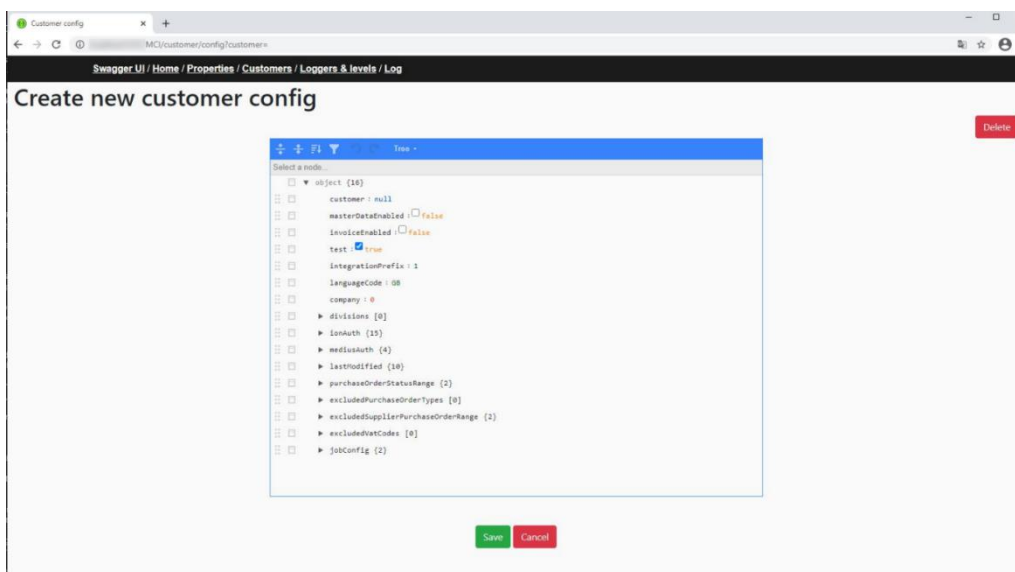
Customer config × +

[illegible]MCI/customer/config?customer=

Swagger UI / Home / Properties / Customers / Loggers & levels / Log

Create new customer config

Delete

Tree ▾

Select a node...

▼ object {16}

customer : null

masterDataEnabled : false

invoiceEnabled : false

test : true

integrationPrefix : 1

languageCode : GB

company : 0

▶ divisions [0]

▶ ionAuth {15}

▶ mediusAuth {4}

▶ lastModified {10}

▶ purchaseOrderStatusRange {2}

▶ excludedPurchaseOrderTypes [0]

▶ excludedSupplierPurchaseOrderRange {2}

▶ excludedVatCodes [0]

▶ jobConfig {2}

Save Cancel